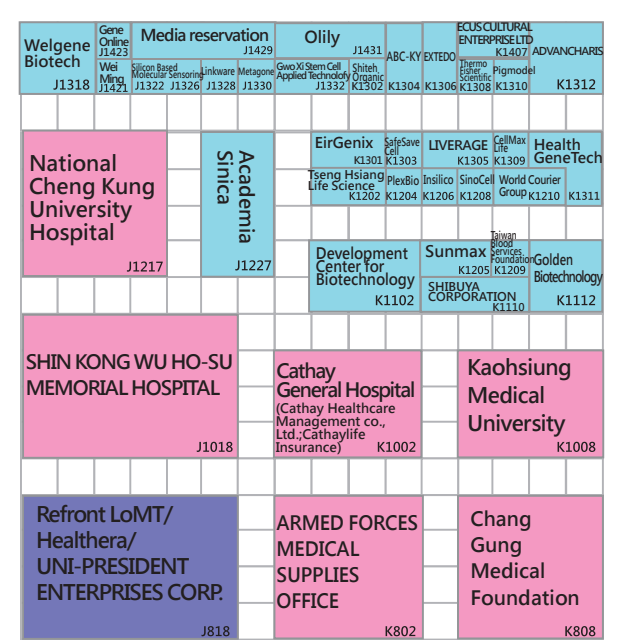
Welgene Biotech J1318
Gene Online J1423
Wei Ming J1421
Media reservation J1429
Silicon Based Molecular Sensoring J1322
Linkware J1326
Metagone J1328
J1330
Olily J1431
Gwo Xi Stem Cell Applied Technolofy J1332
Shiteh Organic K1302
ABC-KY K1304
EXTEDO K1306
ECUS CULTURAL ENTERPRISE LTD K1407
Thermo Fisher Scientific K1308
Pigmodel K1310
ADVANCHARIS K1312

National Cheng Kung University Hospital J1217
Academia Sinica J1227
EirGenix K1301
SafeSave Cell K1303
LIVERAGE K1305
CellMax Life K1309
Health GeneTech K1311
Tseng Hsiang Life Science K1202
PlexBio K1204
Insilico K1206
SinoCell K1208
World Courier Group K1210
Development Center for Biotechnology K1102
Sunmax K1205
Taiwan Blood Services Foundation K1209
Golden Biotechnology K1112
SHIBUYA CORPORATION K1110

SHIN KONG WU HO-SU MEMORIAL HOSPITAL J1018
Cathay General Hospital (Cathay Healthcare Management co., Ltd.;Cathaylife Insurance) K1002
Kaohsiung Medical University K1008

Refront LoMT/ Healthera/ UNI-PRESIDENT ENTERPRISES CORP. J818
ARMED FORCES MEDICAL SUPPLIES OFFICE K802
Chang Gung Medical Foundation K808